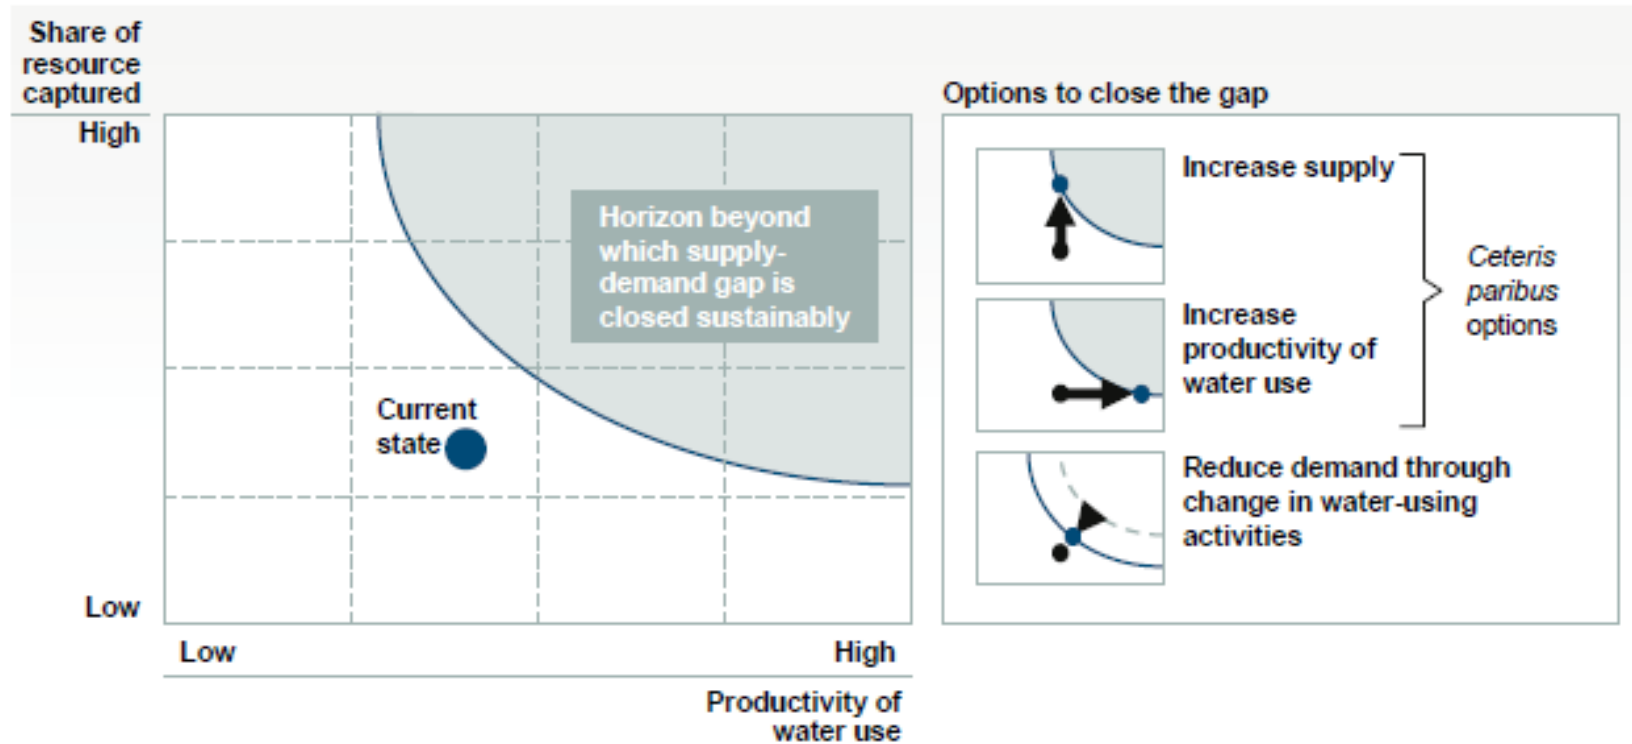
Share of resource captured

High

Horizon beyond which supply-demand gap is closed sustainably

Current state

Low

Low

High

Productivity of water use

Options to close the gap

Increase supply

Increase productivity of water use

*Ceteris paribus* options

Reduce demand through change in water-using activities